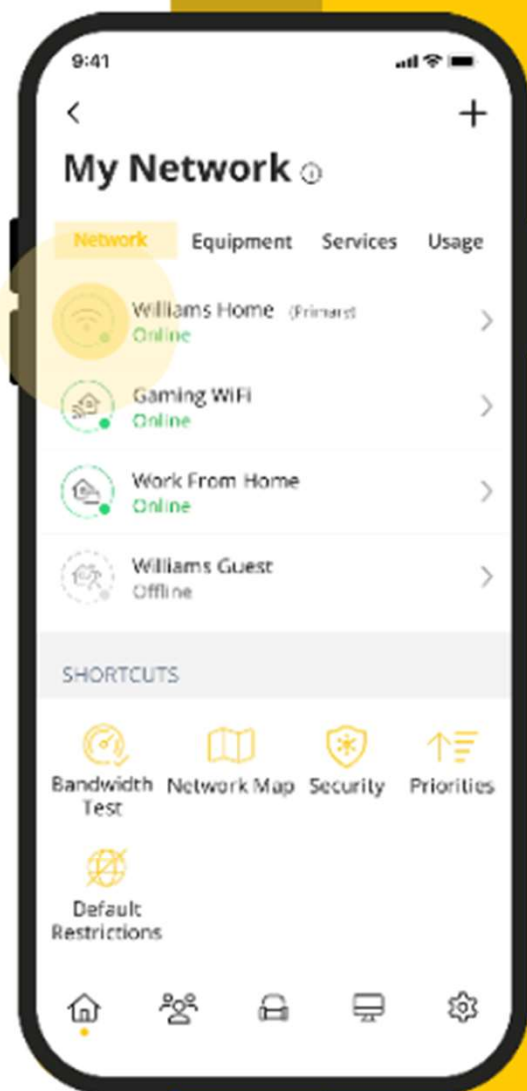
9:41

<

+

My Network

Network Equipment Services Usage

Williams Home (Primary)
Online

Gaming WiFi
Online

Work From Home
Online

Williams Guest
Offline

SHORTCUTS

Bandwidth Test

Network Map

Security

Priorities

Default Restrictions